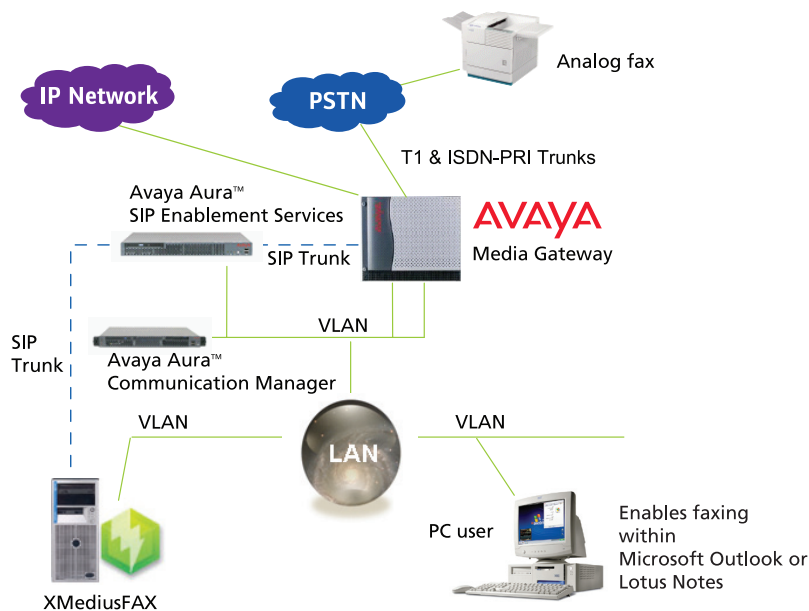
Analog fax

IP Network

PSTN

T1 & ISDN-PRI Trunks

Avaya Aura™
SIP Enablement Services

AVAYA
Media Gateway

SIP Trunk

VLAN

SIP Trunk

Avaya Aura™
Communication Manager

VLAN

LAN

VLAN

PC user

Enables faxing within Microsoft Outlook or Lotus Notes

XMediusFAX